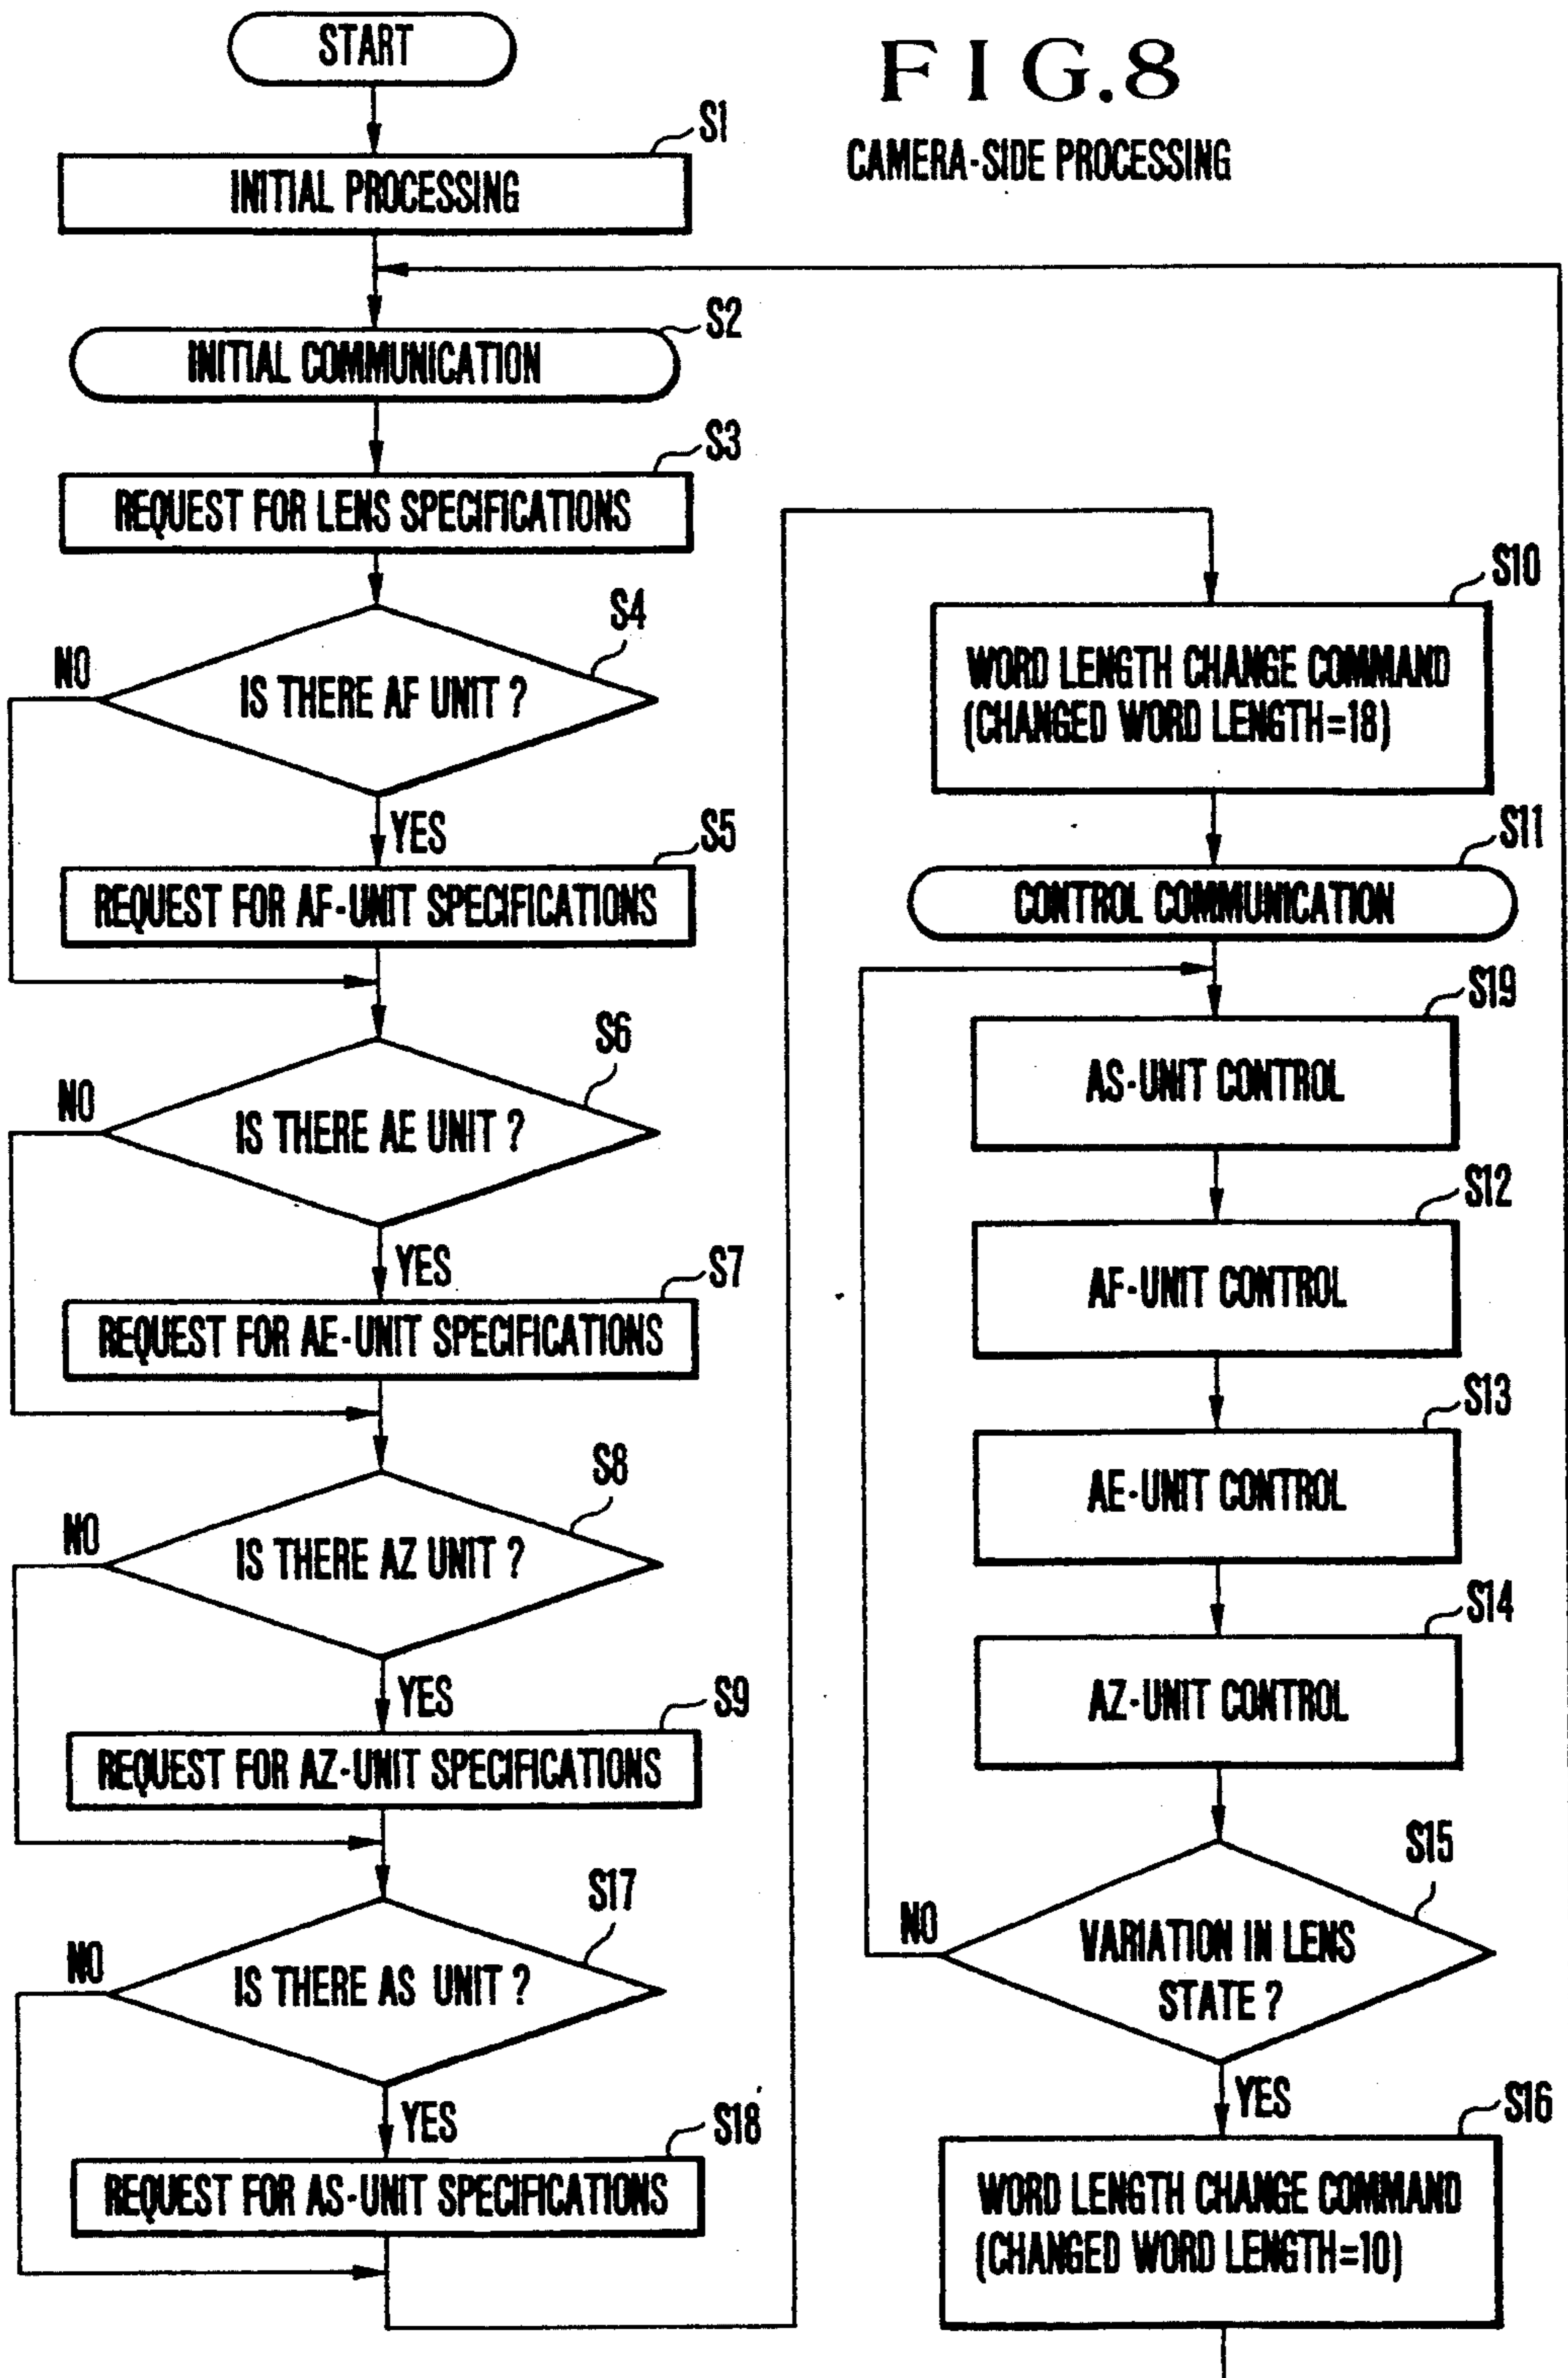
START

FIG.8

CAMERA-SIDE PROCESSING

S1
INITIAL PROCESSING

S2
INITIAL COMMUNICATION

S3
REQUEST FOR LENS SPECIFICATIONS

S4
IS THERE AF UNIT ?
NO
YES

S5
REQUEST FOR AF-UNIT SPECIFICATIONS

S6
IS THERE AE UNIT ?
NO
YES

S7
REQUEST FOR AE-UNIT SPECIFICATIONS

S8
IS THERE AZ UNIT ?
NO
YES

S9
REQUEST FOR AZ-UNIT SPECIFICATIONS

S17
IS THERE AS UNIT ?
NO
YES

S18
REQUEST FOR AS-UNIT SPECIFICATIONS

S10
WORD LENGTH CHANGE COMMAND (CHANGED WORD LENGTH=18)

S11
CONTROL COMMUNICATION

S19
AS-UNIT CONTROL

S12
AF-UNIT CONTROL

S13
AE-UNIT CONTROL

S14
AZ-UNIT CONTROL

S15
VARIATION IN LENS STATE ?
NO
YES

S16
WORD LENGTH CHANGE COMMAND (CHANGED WORD LENGTH=10)